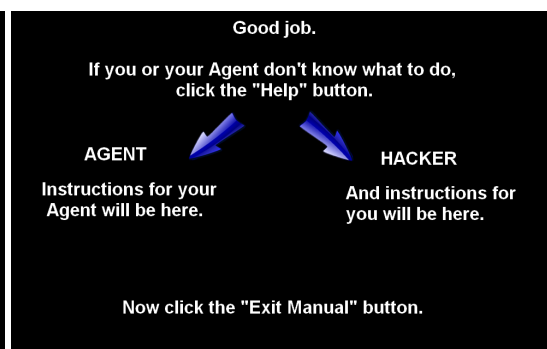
Good job.

If you or your Agent don't know what to do, click the "Help" button.

AGENT

Instructions for your Agent will be here.

HACKER

And instructions for you will be here.

Now click the "Exit Manual" button.